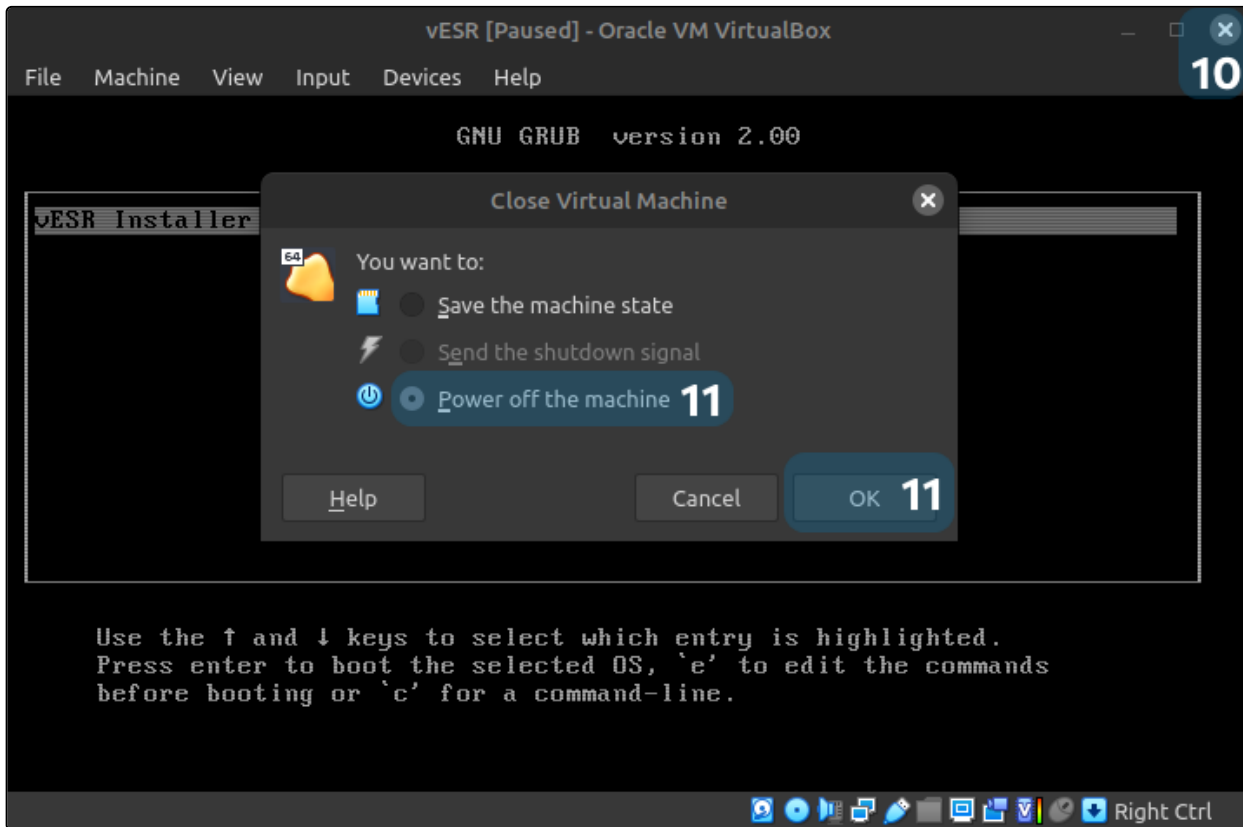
vESR [Paused] - Oracle VM VirtualBox

10

File Machine View Input Devices Help

GNU GRUB version 2.00

vESR Installer

Close Virtual Machine

64

You want to:

Save the machine state

Send the shutdown signal

Power off the machine 11

Help

Cancel

OK 11

Use the ↑ and ↓ keys to select which entry is highlighted. Press enter to boot the selected OS, `e' to edit the commands before booting or `c' for a command-line.

Right Ctrl